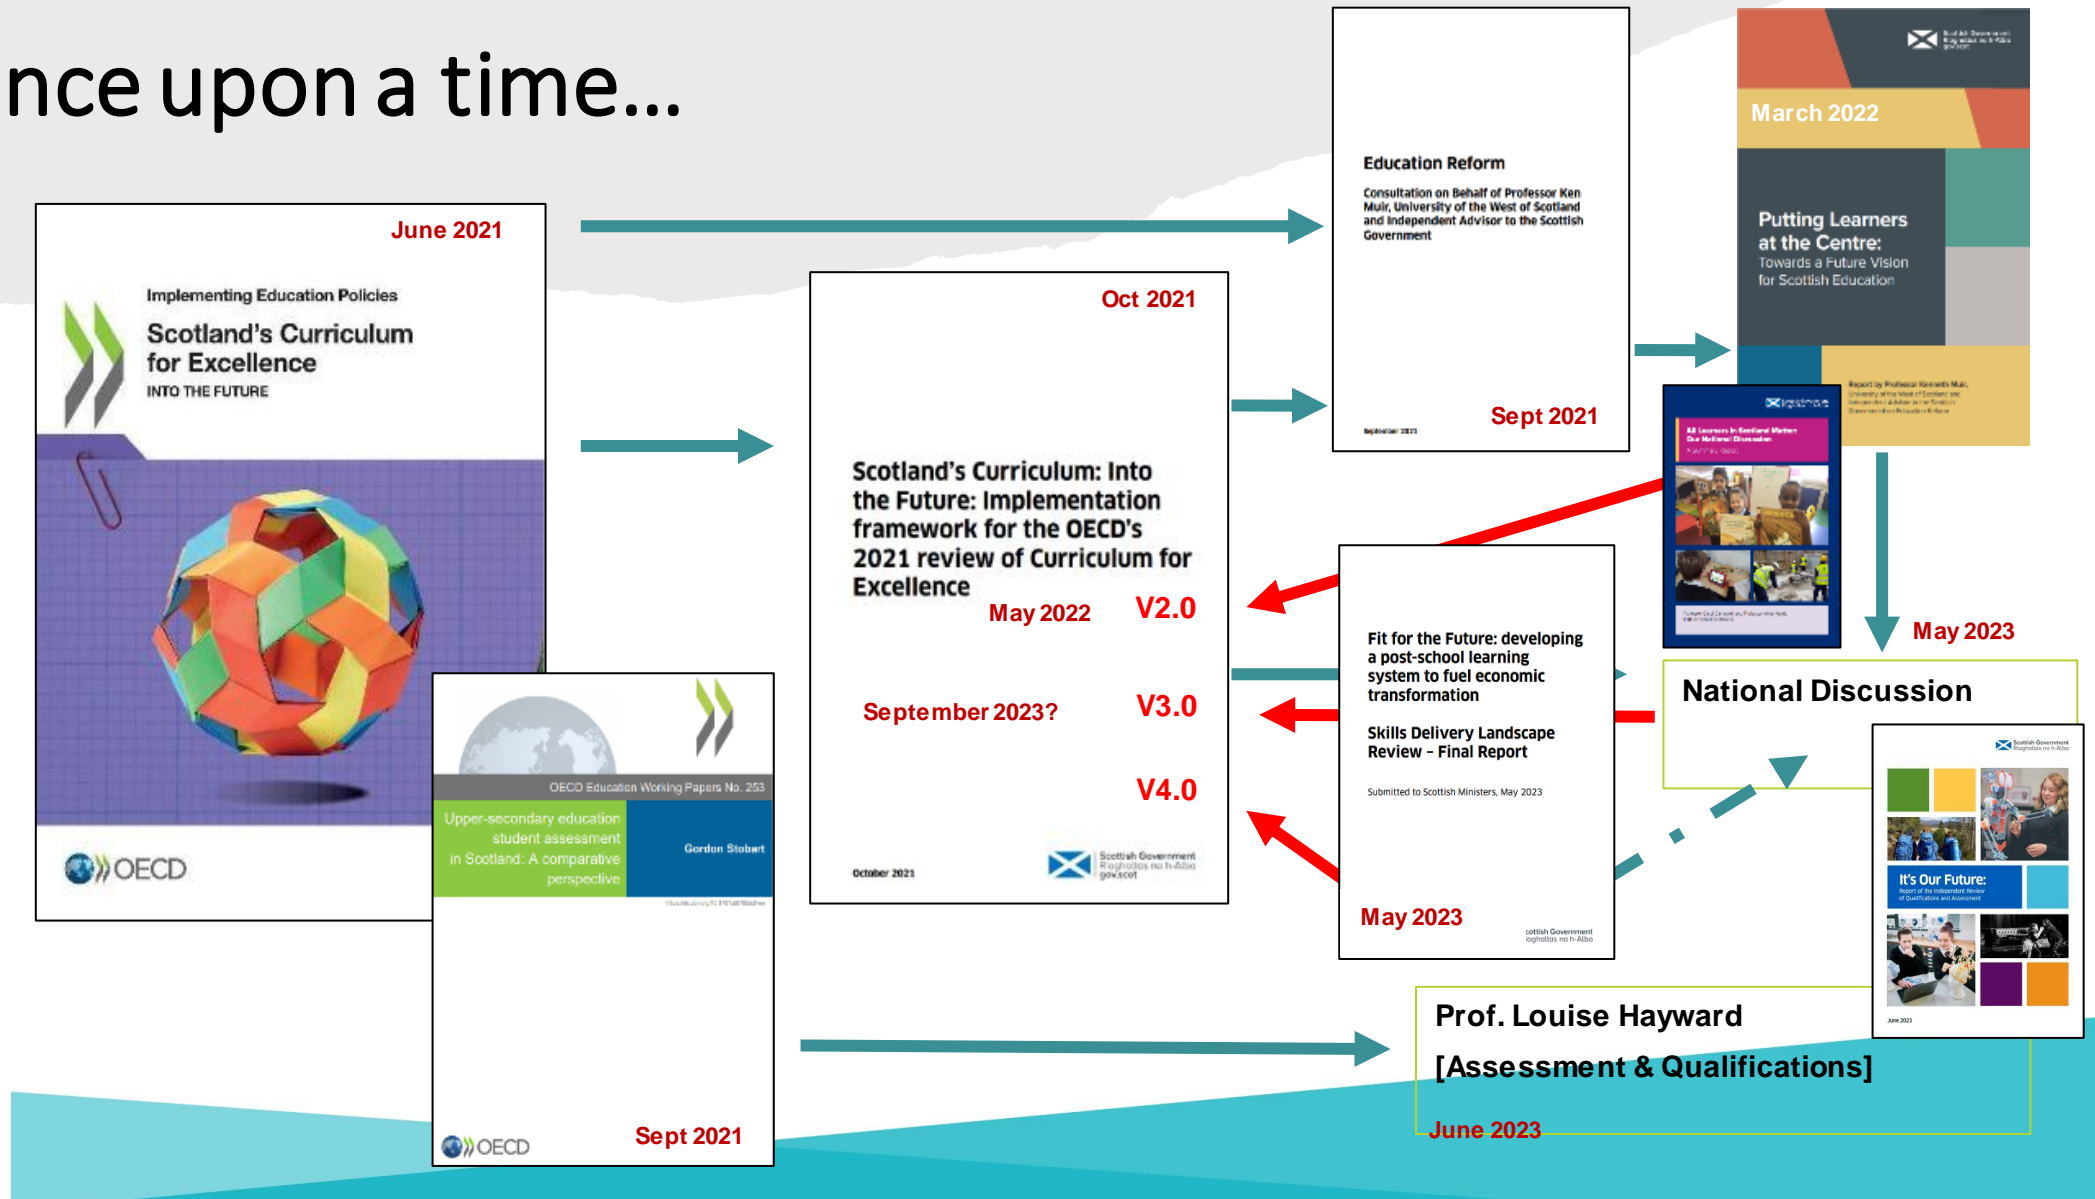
nce upon a time...

June 2021

Implementing Education Policies

Scotland's Curriculum for Excellence

INTO THE FUTURE

OECD

OECD Education Working Papers No. 253

Upper-secondary education student assessment in Scotland: A comparative perspective

Gordon Stobart

OECD

Sept 2021

Oct 2021

Scotland's Curriculum: Into the Future: Implementation framework for the OECD's 2021 review of Curriculum for Excellence

May 2022 V2.0

September 2023? V3.0

V4.0

October 2021

Scottish Government
Riaghaltas na h-Alba
gov.scot

Education Reform

Consultation on Behalf of Professor Ken Muir, University of the West of Scotland and Independent Advisor to the Scottish Government

Sept 2021

March 2022

Putting Learners at the Centre: Towards a Future Vision for Scottish Education

Fit for the Future: developing a post-school learning system to fuel economic transformation

Skills Delivery Landscape Review – Final Report

Submitted to Scottish Ministers, May 2023

May 2023

May 2023

National Discussion

It's Our Future:

Prof. Louise Hayward
[Assessment & Qualifications]

June 2023